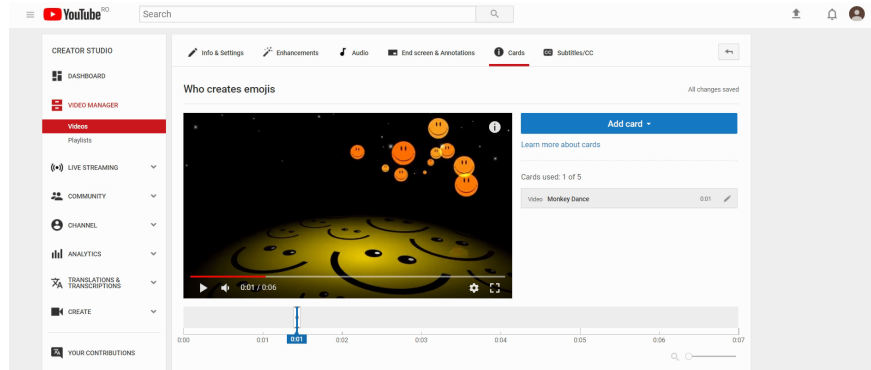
YouTube RO

Search

CREATOR STUDIO

DASHBOARD

VIDEO MANAGER

Videos

Playlists

LIVE STREAMING

COMMUNITY

CHANNEL

ANALYTICS

TRANSLATIONS & TRANSCRIPTIONS

CREATE

YOUR CONTRIBUTIONS

Info & Settings

Enhancements

Audio

End screen & Annotations

Cards

Subtitles/CC

Who creates emojis

All changes saved

0:01 / 0:06

Add card

Learn more about cards

Cards used: 1 of 5

Video Monkey Dance 0:01

0:00 0:01 0:01 0:02 0:03 0:04 0:05 0:06 0:07